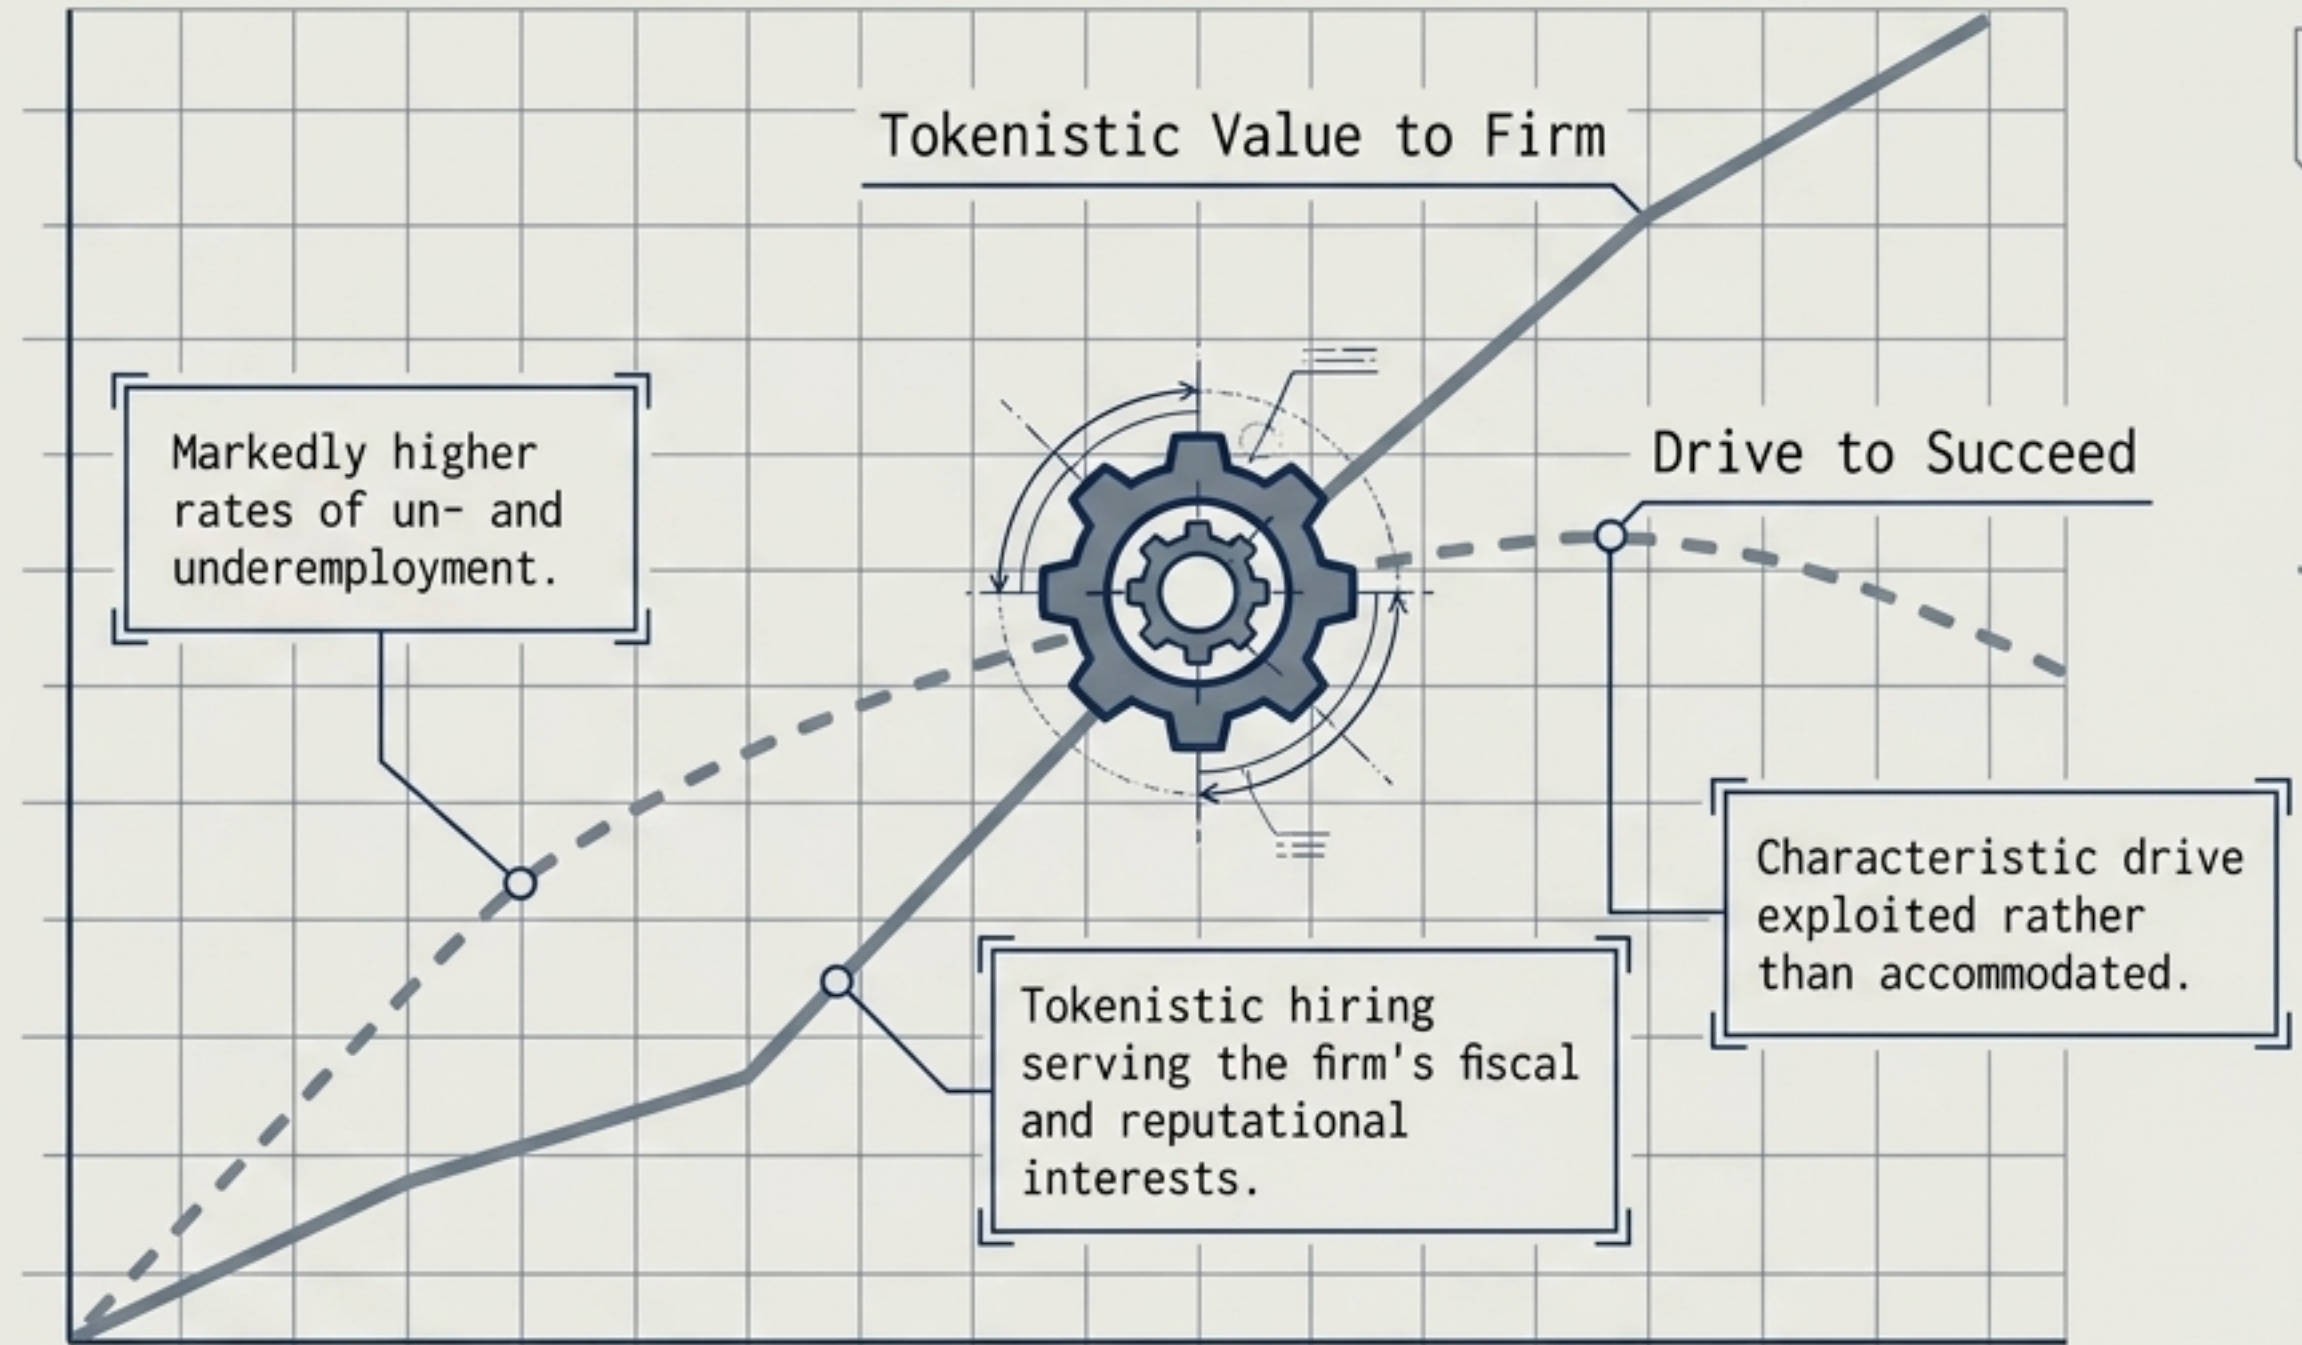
Tokenistic Value to Firm

Markedly higher rates of un- and underemployment.

Drive to Succeed

Characteristic drive exploited rather than accommodated.

Tokenistic hiring serving the firm's fiscal and reputational interests.